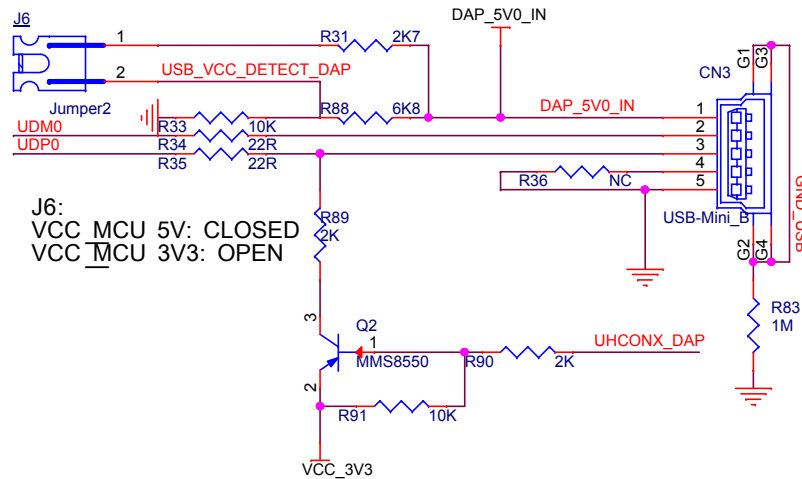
J6
1
2
Jumper2
R31 2K7
USB_VCC_DETECT_DAP
DAP_5V0_IN
R88 6K8
DAP_5V0_IN
UDM0
UDP0
R33 10K
R34 22R
R35 22R
CN3
G1
G3
1
2
3
4
5
R36 NC
USB-Mini_B
GND_USB
G2
G4
R83
1M
J6:
VCC_MCU 5V: CLOSED
VCC_MCU 3V3: OPEN
R89
2K
3
Q2
1
MMS8550
R90 2K
UHCONX_DAP
2
R91 10K
VCC_3V3